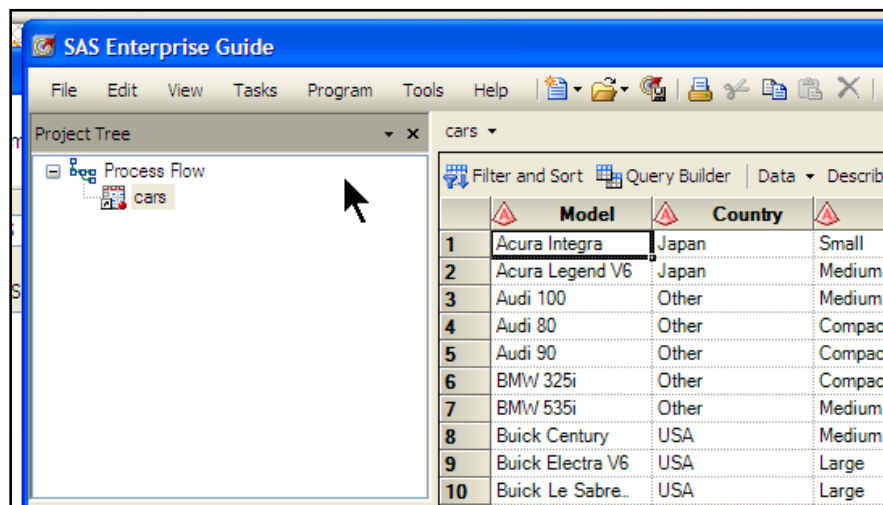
SAS Enterprise Guide

File Edit View Tasks Program Tools Help

Project Tree

Process Flow
cars

cars

Filter and Sort Query Builder Data Describ

| | Model | Country | |
|---|---|---|---|
| 1 | Acura Integra | Japan | Small |
| 2 | Acura Legend V6 | Japan | Medium |
| 3 | Audi 100 | Other | Medium |
| 4 | Audi 80 | Other | Compac |
| 5 | Audi 90 | Other | Compac |
| 6 | BMW 325i | Other | Compac |
| 7 | BMW 535i | Other | Medium |
| 8 | Buick Century | USA | Medium |
| 9 | Buick Electra V6 | USA | Large |
| 10 | Buick Le Sabre.. | USA | Large |